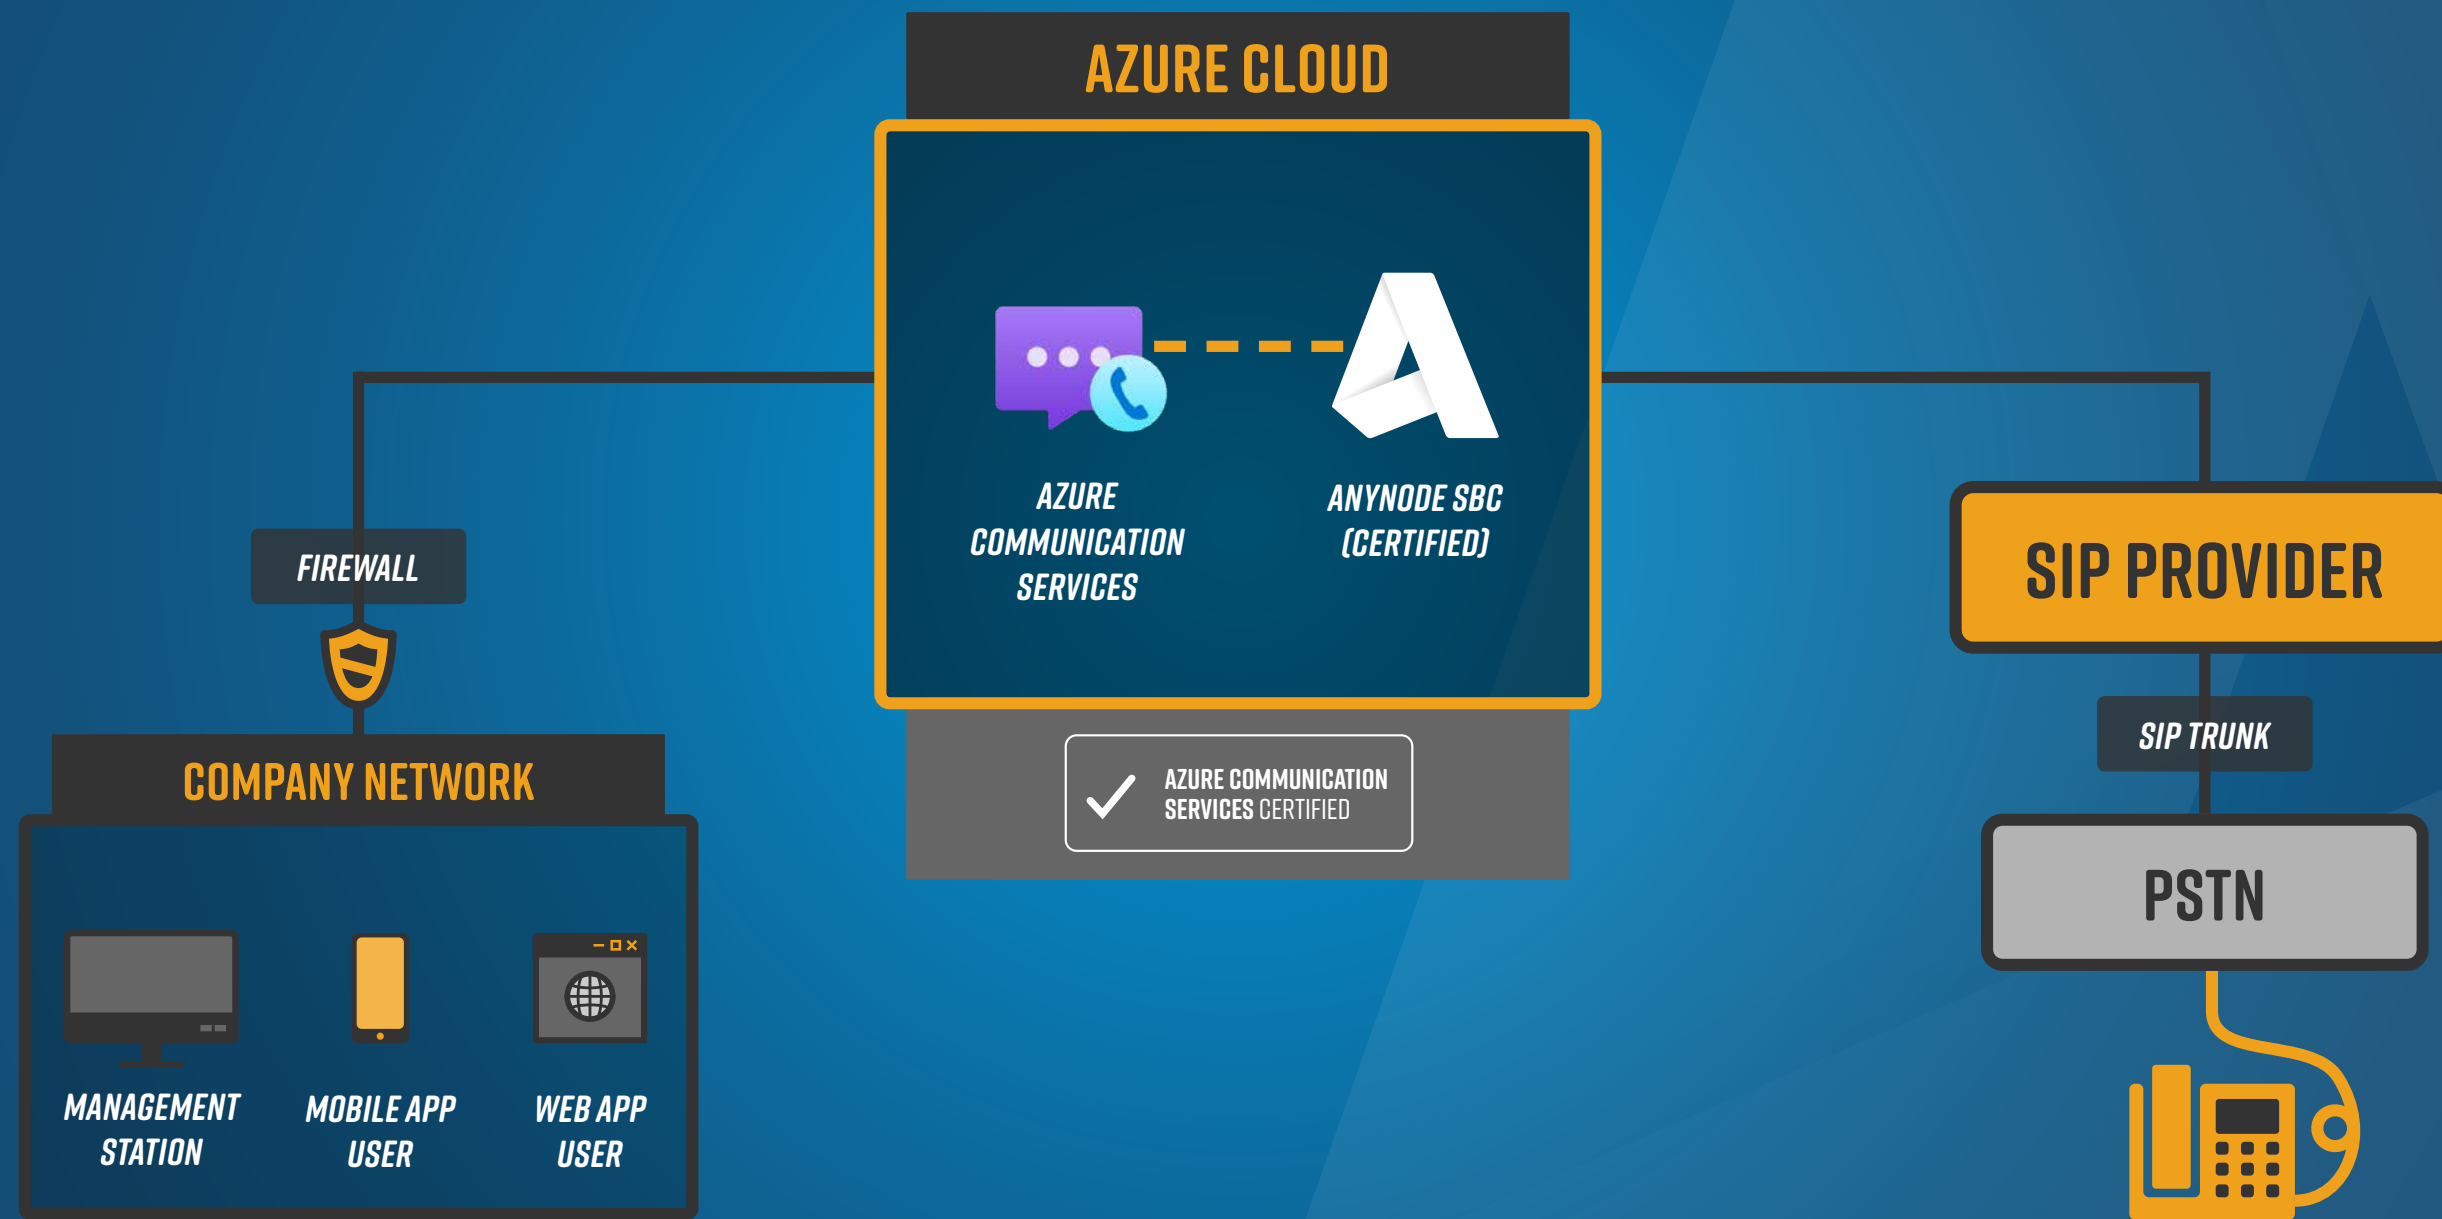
AZURE CLOUD

AZURE COMMUNICATION SERVICES

ANYNODE SBC (CERTIFIED)

AZURE COMMUNICATION SERVICES CERTIFIED

FIREWALL

COMPANY NETWORK

MANAGEMENT STATION

MOBILE APP USER

WEB APP USER

SIP PROVIDER

SIP TRUNK

PSTN